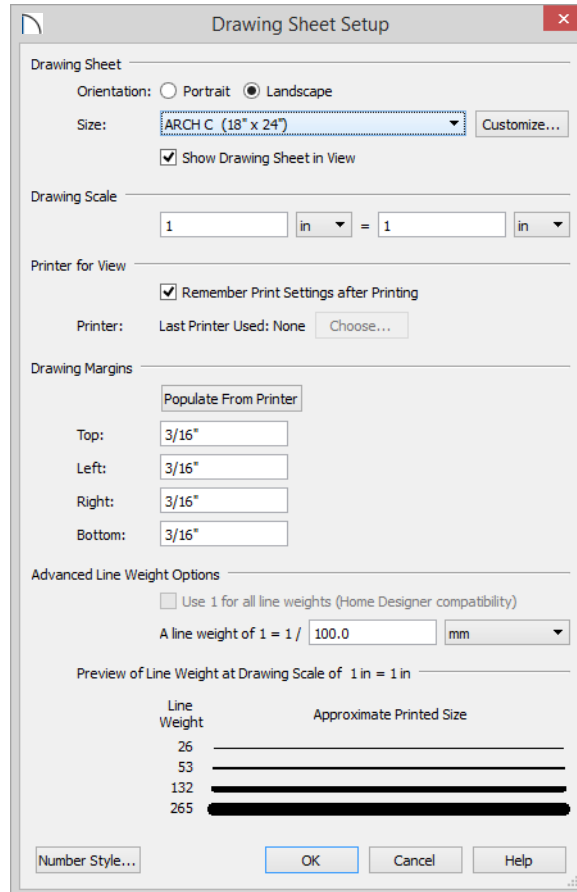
Drawing Sheet Setup

Drawing Sheet

Orientation: Portrait Landscape

Size: ARCH C (18" x 24") Customize...

Show Drawing Sheet in View

Drawing Scale

1 in = 1 in

Printer for View

Remember Print Settings after Printing

Printer: Last Printer Used: None Choose...

Drawing Margins

Populate From Printer

Top: 3/16"

Left: 3/16"

Right: 3/16"

Bottom: 3/16"

Advanced Line Weight Options

Use 1 for all line weights (Home Designer compatibility)

A line weight of 1 = 1 / 100.0 mm

Preview of Line Weight at Drawing Scale of 1 in = 1 in

Line Weight

Approximate Printed Size

26

53

132

265

Number Style... OK Cancel Help